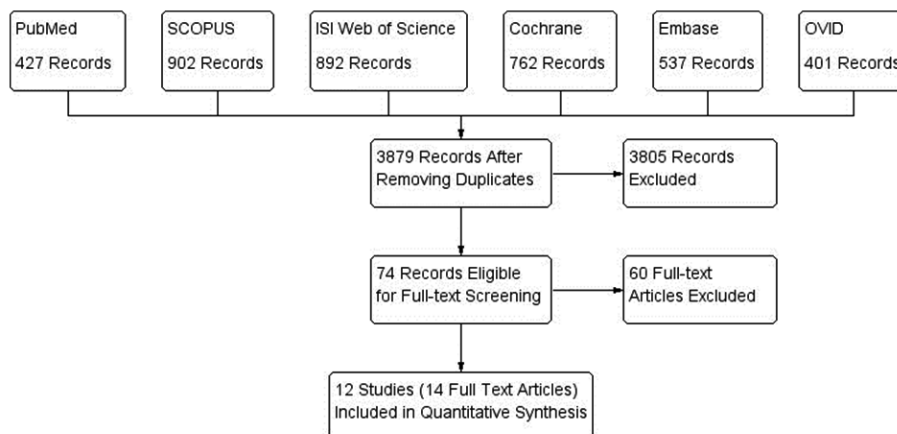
PubMed
427 Records

SCOPUS
902 Records

ISI Web of Science
892 Records

Cochrane
762 Records

Embase
537 Records

OVID
401 Records

3879 Records After Removing Duplicates

3805 Records Excluded

74 Records Eligible for Full-text Screening

60 Full-text Articles Excluded

12 Studies (14 Full Text Articles) Included in Quantitative Synthesis